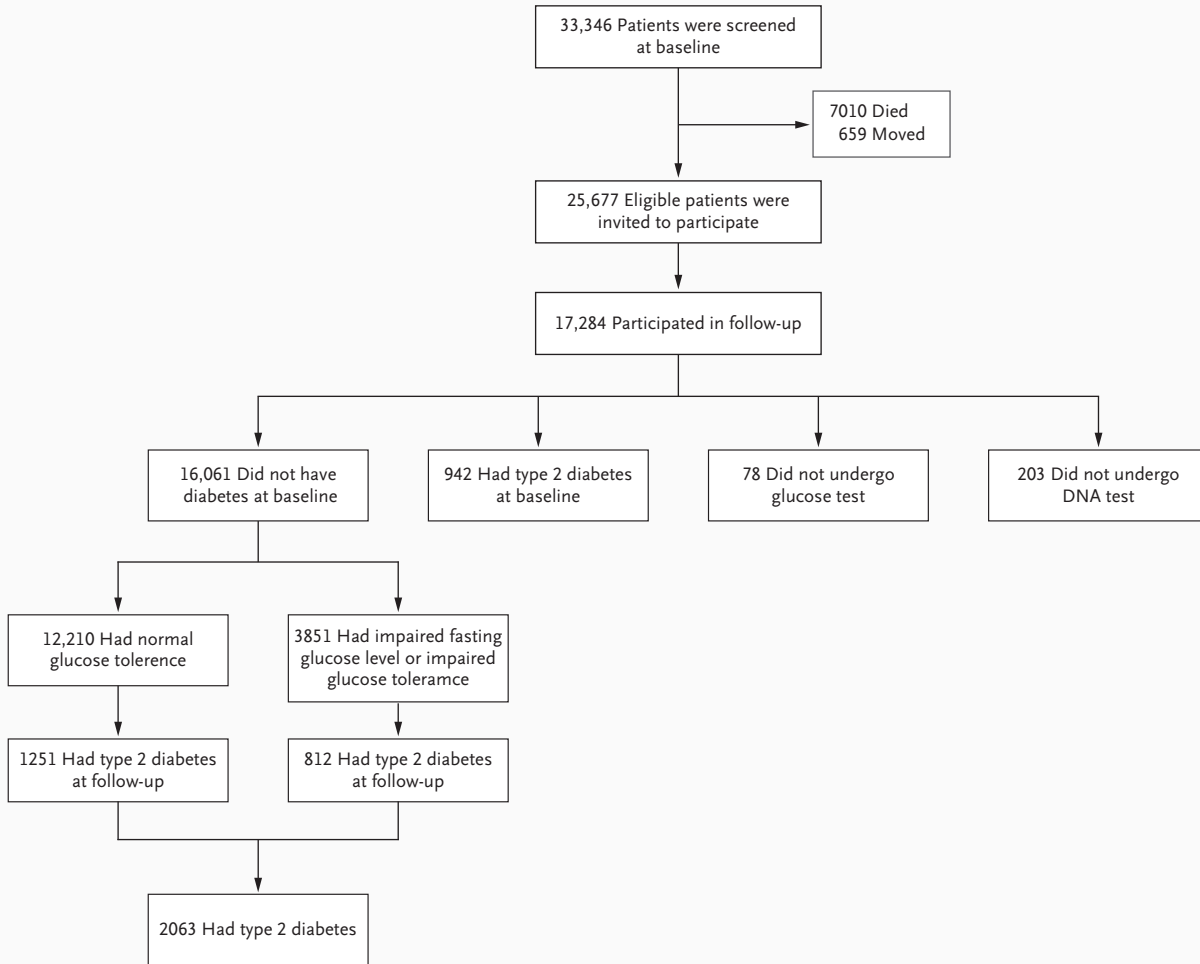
33,346 Patients were screened at baseline

7010 Died
659 Moved

25,677 Eligible patients were invited to participate

17,284 Participated in follow-up

16,061 Did not have diabetes at baseline

942 Had type 2 diabetes at baseline

78 Did not undergo glucose test

203 Did not undergo DNA test

12,210 Had normal glucose tolerence

3851 Had impaired fasting glucose level or impaired glucose toleramce

1251 Had type 2 diabetes at follow-up

812 Had type 2 diabetes at follow-up

2063 Had type 2 diabetes